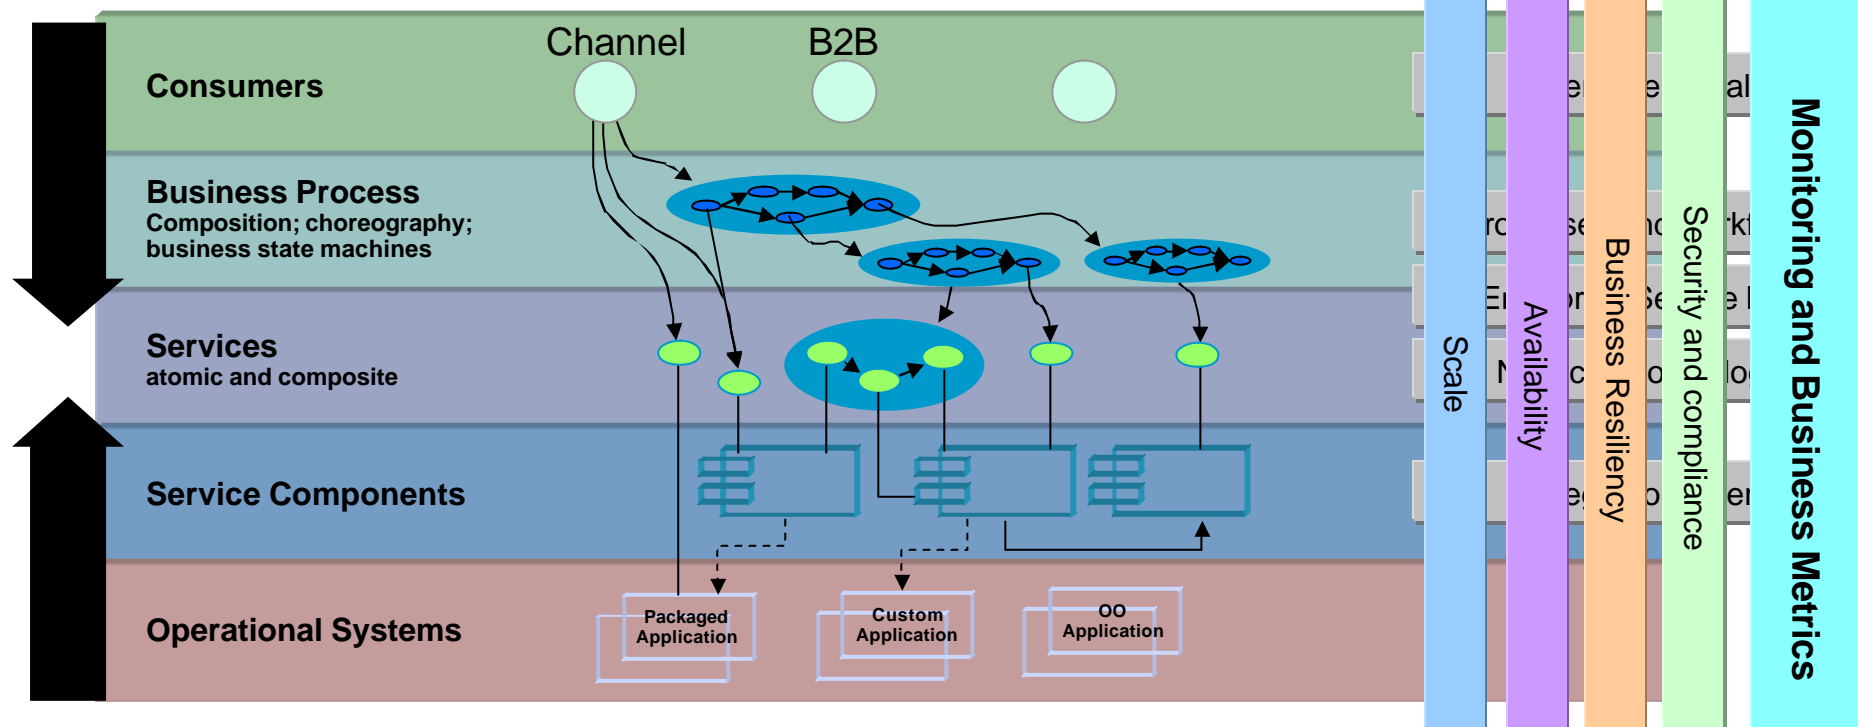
Channel

B2B

Consumers

Business Process
Composition; choreography; business state machines

Services
atomic and composite

Service Components

Operational Systems

Packaged Application

Custom Application

OO Application

Scale

Availability

Business Resiliency

Security and compliance

Monitoring and Business Metrics

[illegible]